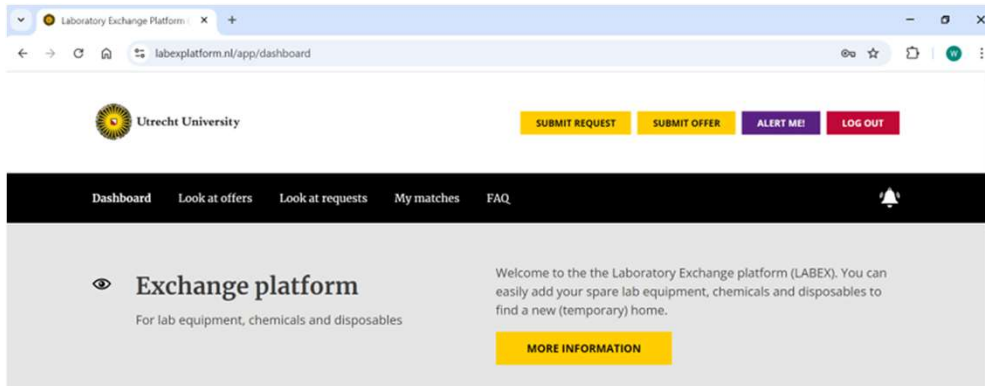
Laboratory Exchange Platform (
labexplatform.nl/app/dashboard
W

Utrecht University

SUBMIT REQUEST
SUBMIT OFFER
ALERT ME!
LOG OUT

Dashboard
Look at offers
Look at requests
My matches
FAQ

Exchange platform

For lab equipment, chemicals and disposables

Welcome to the the Laboratory Exchange platform (LABEX). You can easily add your spare lab equipment, chemicals and disposables to find a new (temporary) home.

MORE INFORMATION